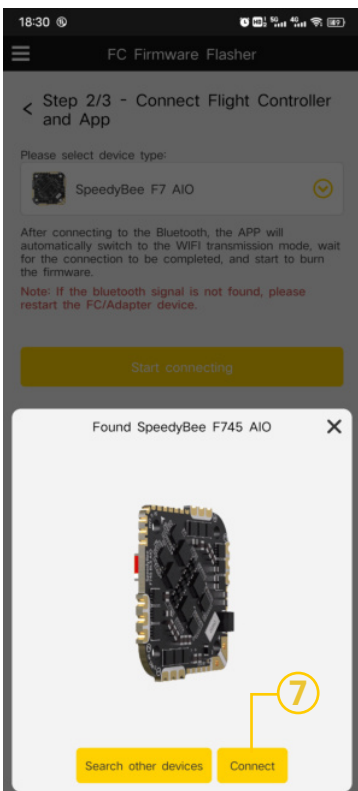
18:30

FC Firmware Flasher

< Step 2/3 - Connect Flight Controller and App

Please select device type:

SpeedyBee F7 AIO

After connecting to the Bluetooth, the APP will automatically switch to the WIFI transmission mode, wait for the connection to be completed, and start to burn the firmware.

Note: If the bluetooth signal is not found, please restart the FC/Adapter device.

Start connecting

Found SpeedyBee F745 AIO

7

Search other devices

Connect